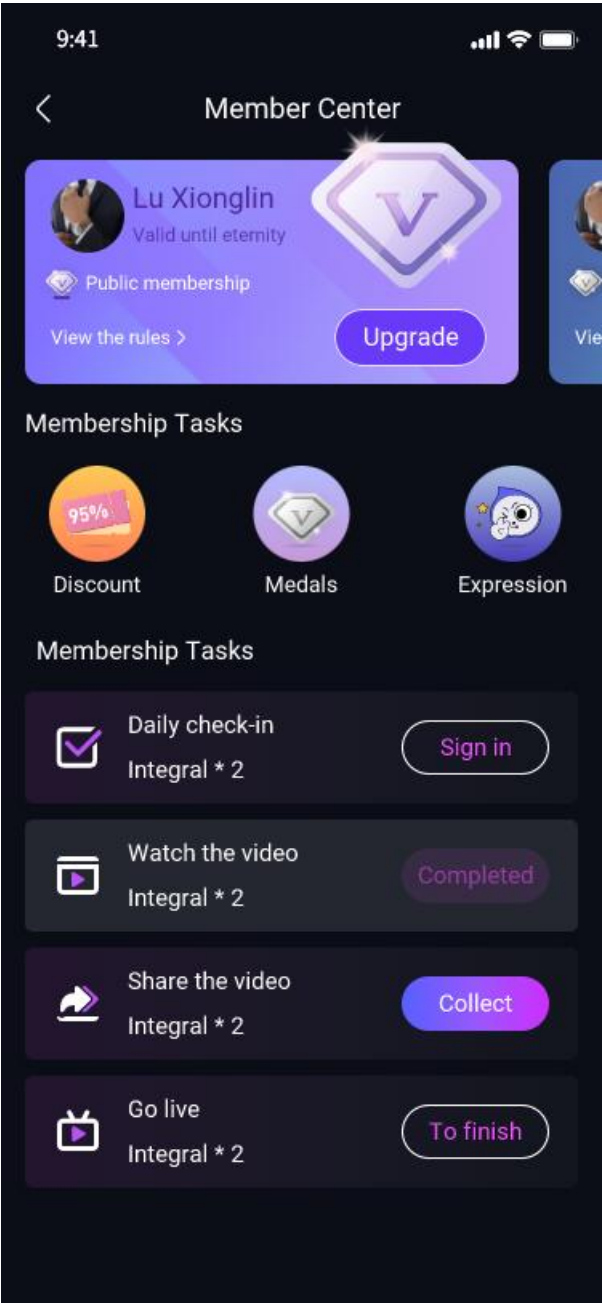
9:41

<

Member Center

Lu Xionglin

Valid until eternity

Public membership

View the rules >

V

Upgrade

Vie

Membership Tasks

95%

Discount

V

Medals

Expression

Membership Tasks

Daily check-in

Integral * 2

Sign in

Watch the video

Integral * 2

Completed

Share the video

Integral * 2

Collect

Go live

Integral * 2

To finish